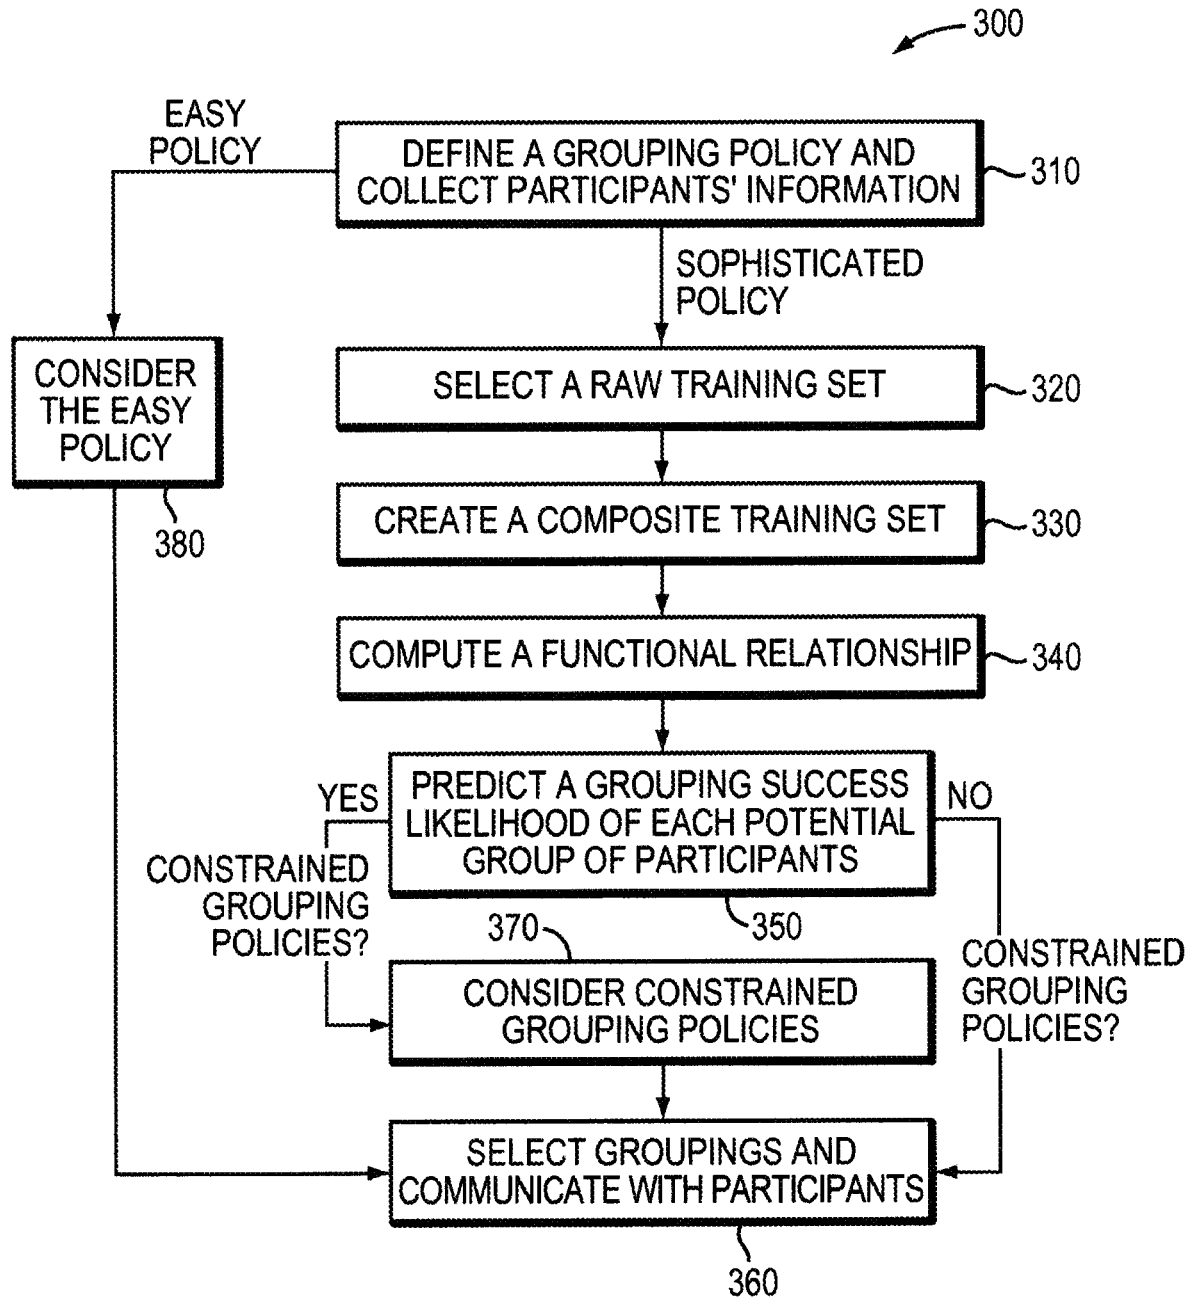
300

EASY POLICY

DEFINE A GROUPING POLICY AND COLLECT PARTICIPANTS' INFORMATION

310

SOPHISTICATED POLICY

CONSIDER THE EASY POLICY

380

SELECT A RAW TRAINING SET

320

CREATE A COMPOSITE TRAINING SET

330

COMPUTE A FUNCTIONAL RELATIONSHIP

340

YES

CONSTRAINED GROUPING POLICIES?

PREDICT A GROUPING SUCCESS LIKELIHOOD OF EACH POTENTIAL GROUP OF PARTICIPANTS

NO

350

370

CONSIDER CONSTRAINED GROUPING POLICIES

CONSTRAINED GROUPING POLICIES?

SELECT GROUPINGS AND COMMUNICATE WITH PARTICIPANTS

360